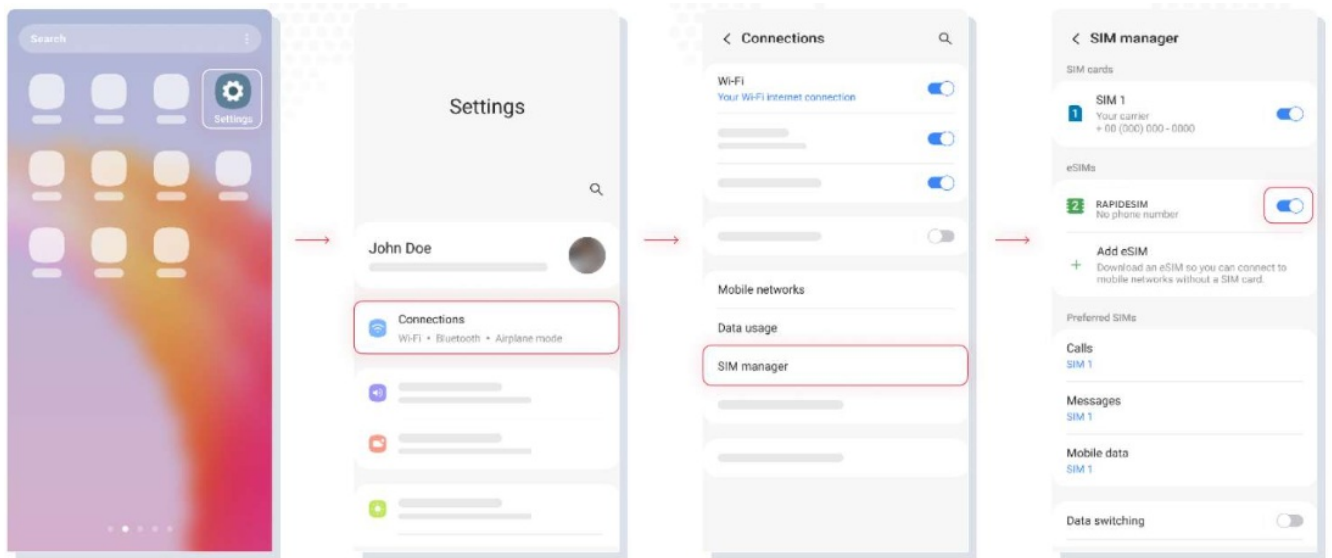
Search

Settings

Settings

John Doe

Connections
Wi-Fi • Bluetooth • Airplane mode

< Connections

Wi-Fi
Your Wi-Fi internet connection

Mobile networks

Data usage

SIM manager

< SIM manager

SIM cards

SIM 1
Your carrier
+ 00 (000) 000 - 0000

eSIMs

RAPIDESIM
No phone number

Add eSIM
Download an eSIM so you can connect to mobile networks without a SIM card.

Preferred SIMs

Calls
SIM 1

Messages
SIM 1

Mobile data
SIM 1

Data switching